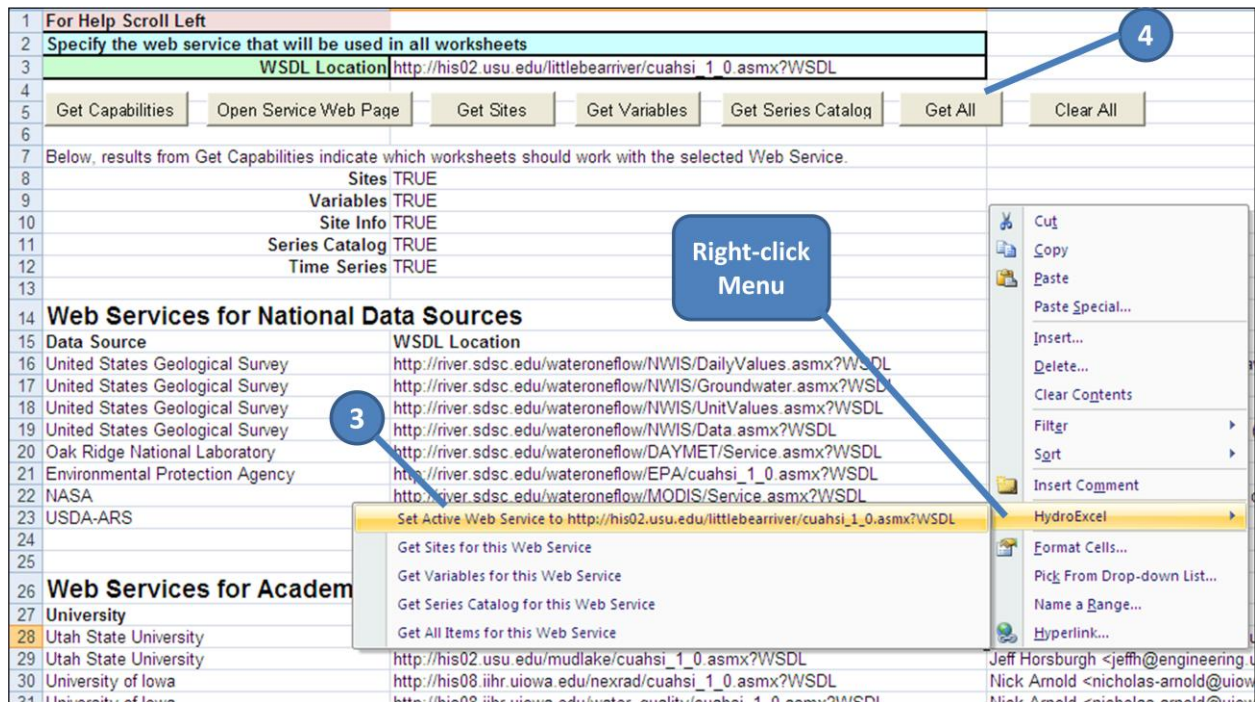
| | | | |
|---|---|---|---|
| 1 | For Help Scroll Left | | |
| 2 | Specify the web service that will be used in all worksheets | | |
| 3 | WSDL Location | http://his02.usu.edu/littlebearriver/cuahsi_1_0.asmx?WSDL | |
| 4 | | | |
| 5 | Get Capabilities · Open Service Web Page · Get Sites · Get Variables · Get Series Catalog · Get All · Clear All | | |
| 6 | | | |
| 7 | Below, results from Get Capabilities indicate which worksheets should work with the selected Web Service. | | |
| 8 | Sites | TRUE | |
| 9 | Variables | TRUE | |
| 10 | Site Info | TRUE | |
| 11 | Series Catalog | TRUE | |
| 12 | Time Series | TRUE | |
| 13 | | | |
| 14 | Web Services for National Data Sources | | |
| 15 | Data Source | WSDL Location | |
| 16 | United States Geological Survey | http://river.sdsc.edu/wateroneflow/NWIS/DailyValues.asmx?WSDL | |
| 17 | United States Geological Survey | http://river.sdsc.edu/wateroneflow/NWIS/Groundwater.asmx?WSDL | |
| 18 | United States Geological Survey | http://river.sdsc.edu/wateroneflow/NWIS/UnitValues.asmx?WSDL | |
| 19 | United States Geological Survey | http://river.sdsc.edu/wateroneflow/NWIS/Data.asmx?WSDL | |
| 20 | Oak Ridge National Laboratory | http://river.sdsc.edu/wateroneflow/DAYMET/Service.asmx?WSDL | |
| 21 | Environmental Protection Agency | http://river.sdsc.edu/wateroneflow/EPA/cuahsi_1_0.asmx?WSDL | |
| 22 | NASA | http://river.sdsc.edu/wateroneflow/MODIS/Service.asmx?WSDL | |
| 23 | USDA-ARS | | |
| 24 | | | |
| 25 | | | |
| 26 | Web Services for Academ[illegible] | | |
| 27 | University | | |
| 28 | Utah State University | | |
| 29 | Utah State University | http://his02.usu.edu/mudlake/cuahsi_1_0.asmx?WSDL | Jeff Horsburgh <jeffh@engineering.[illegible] |
| 30 | University of Iowa | http://his08.iihr.uiowa.edu/nexrad/cuahsi_1_0.asmx?WSDL | Nick Arnold <nicholas-arnold@uiow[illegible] |

4

3

Right-click Menu

Set Active Web Service to http://his02.usu.edu/littlebearriver/cuahsi_1_0.asmx?WSDL
Get Sites for this Web Service
Get Variables for this Web Service
Get Series Catalog for this Web Service
Get All Items for this Web Service

Cut
Copy
Paste
Paste Special...
Insert...
Delete...
Clear Contents
Filter
Sort
Insert Comment
HydroExcel
Format Cells...
Pick From Drop-down List...
Name a Range...
Hyperlink...